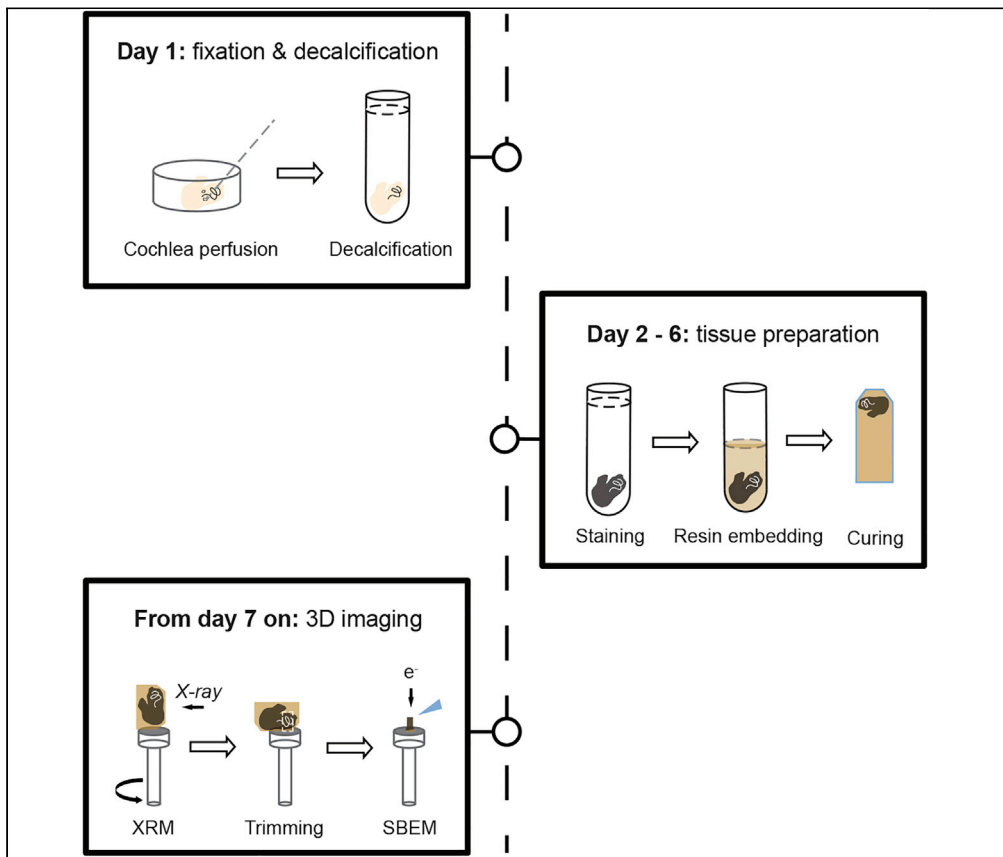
**Day 1:** fixation & decalcification

Cochlea perfusion

Decalcification

**Day 2 - 6:** tissue preparation

Staining

Resin embedding

Curing

**From day 7 on:** 3D imaging

*X-ray*

$e^-$

XRM

Trimming

SBEM